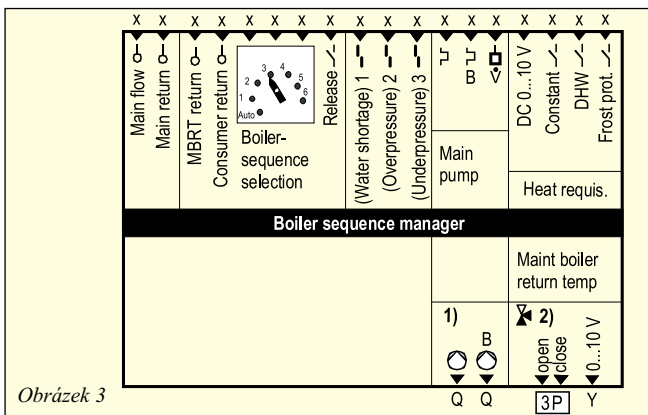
x x x x x x x x x x x x x x x x x x x

Main flow
Main return
MBRT return
Consumer return
1 2 3 4 5 6 Auto
Boiler-sequence selection
Release
(Water shortage) 1
(Overpressure) 2
(Underpressure) 3
B
Main pump
DC 0...10 V
Constant
DHW
Frost prot.
Heat requis.

Boiler sequence manager

Maint boiler return temp
1)
B
2)
open
close
0...10 V
Q Q
3P
Y

Obrázek 3